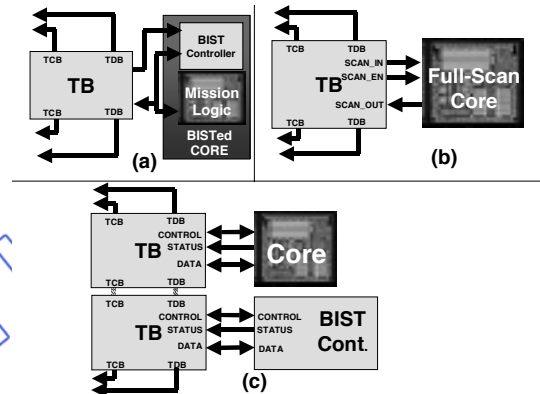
TCB TDB TB TCB TDB

BIST Controller

Mission Logic

BISTed CORE

(a)

TCB TDB TB SCAN_IN SCAN_EN SCAN_OUT TCB TDB

Full-Scan Core

(b)

TCB TDB CONTROL STATUS DATA TB TCB TDB

Core

TCB TDB CONTROL STATUS DATA TB TCB TDB

CONTROL STATUS DATA

BIST Cont.

(c)